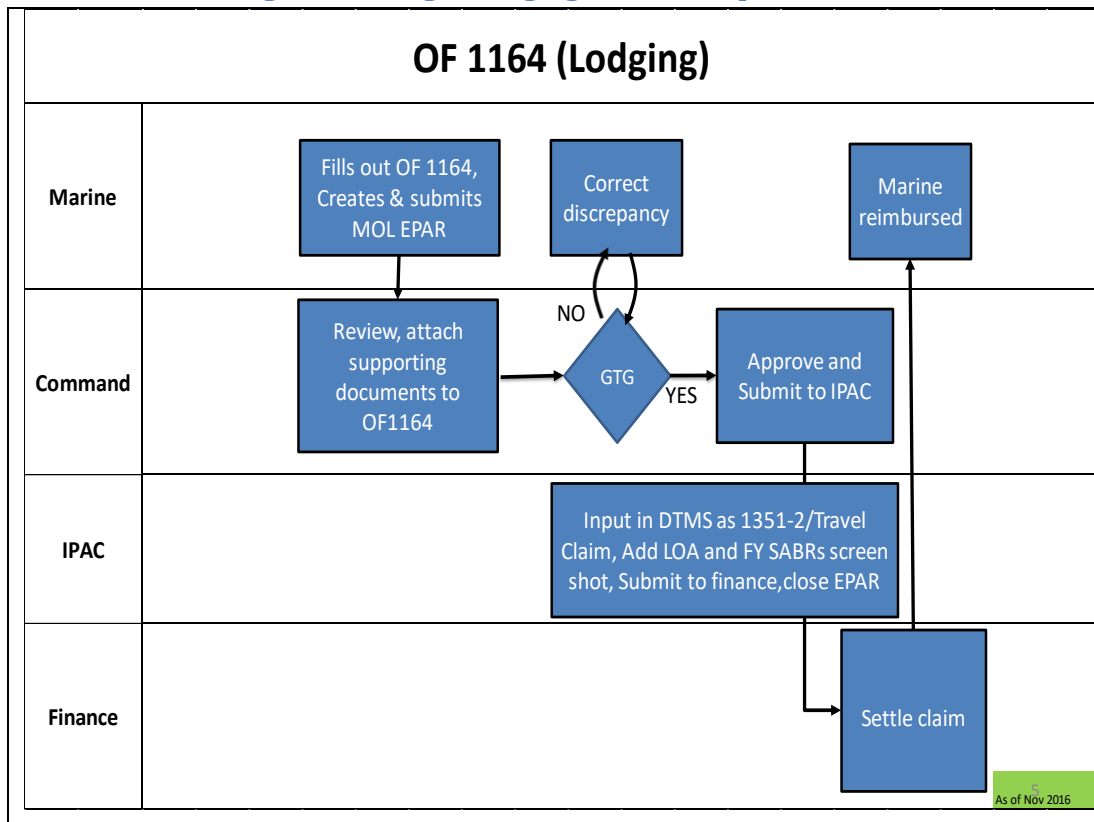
OF 1164 (Lodging)

Marine

Fills out OF 1164, Creates & submits MOL EPAR

Correct discrepancy

Marine reimbursed

Command

Review, attach supporting documents to OF1164

NO

GTG

YES

Approve and Submit to IPAC

IPAC

Input in DTMS as 1351-2/Travel Claim, Add LOA and FY SABRs screen shot, Submit to finance,close EPAR

Finance

Settle claim

5

As of Nov 2016